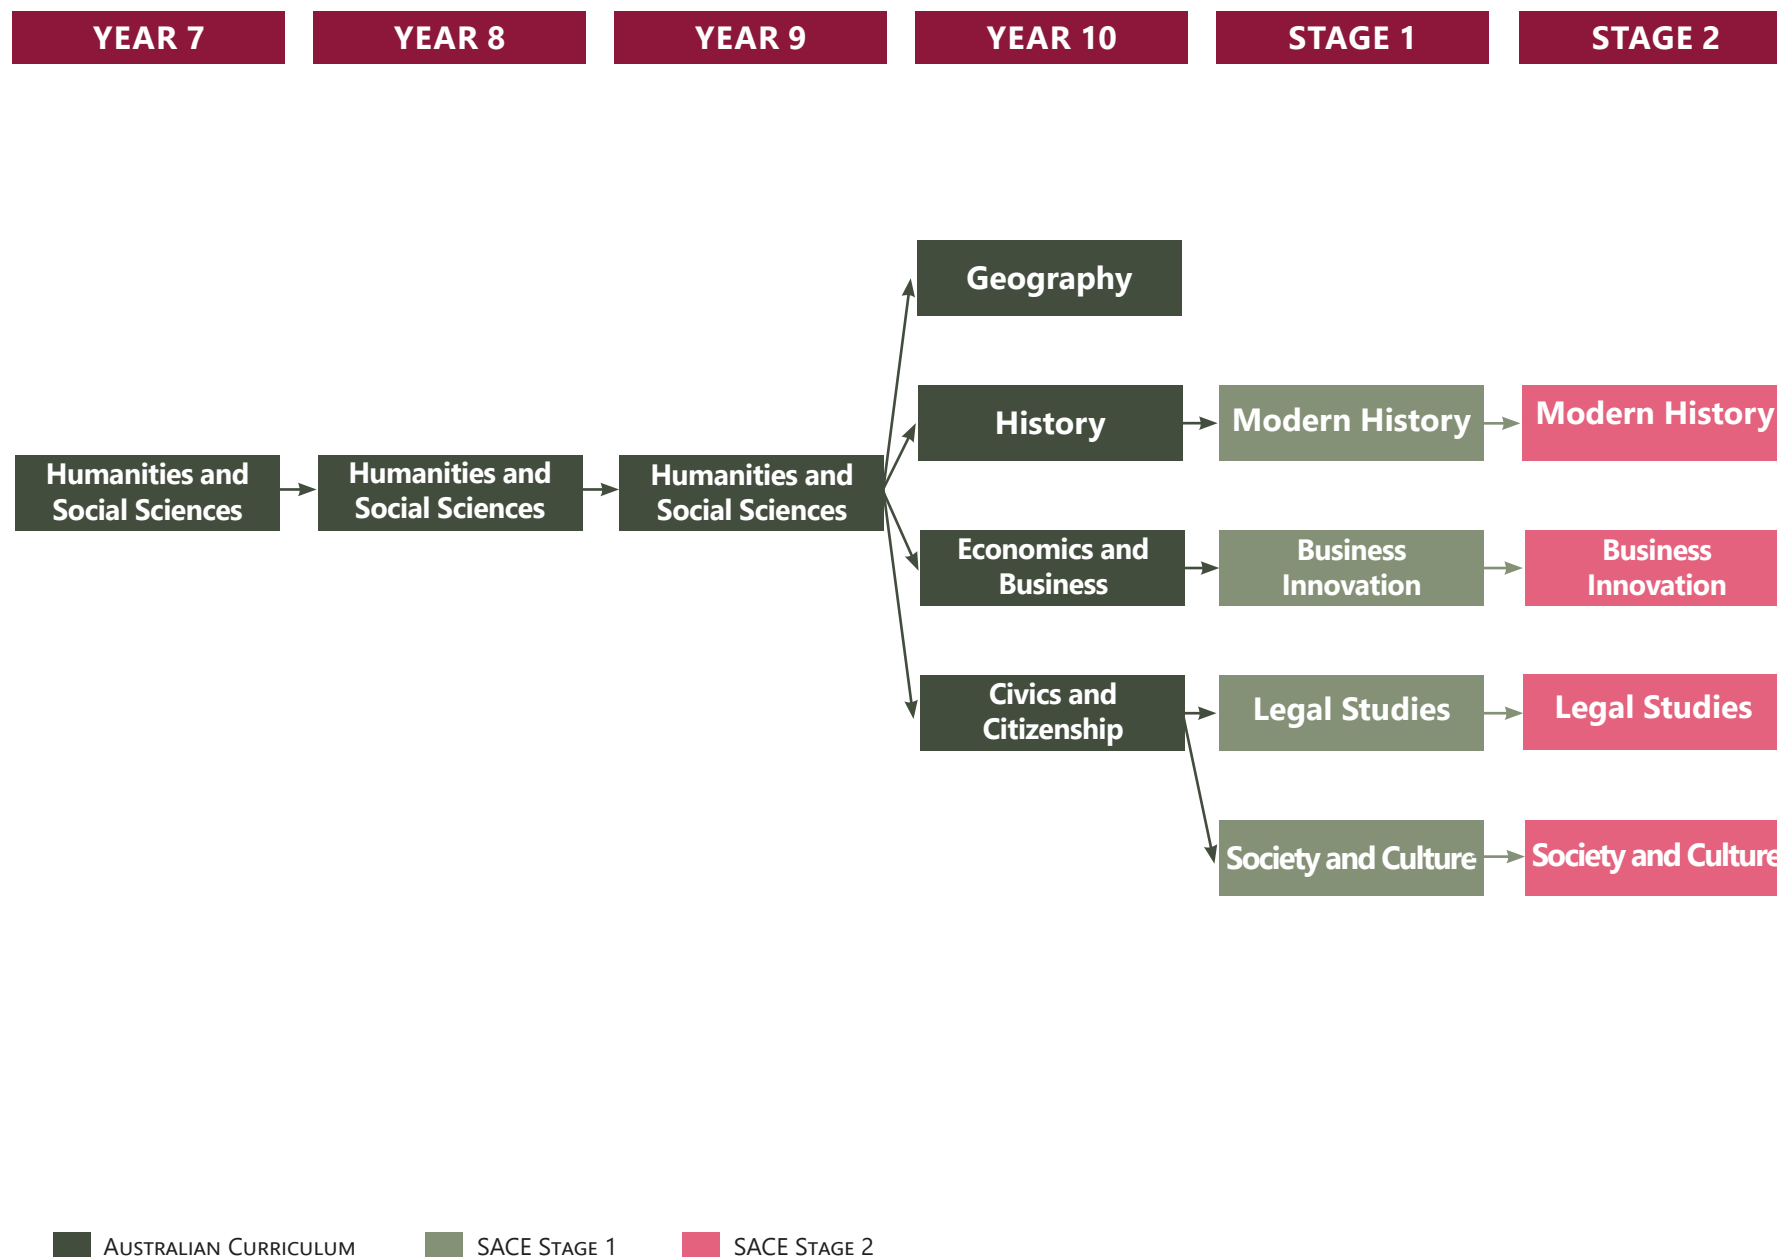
YEAR 7

YEAR 8

YEAR 9

YEAR 10

STAGE 1

STAGE 2

Humanities and Social Sciences

Humanities and Social Sciences

Humanities and Social Sciences

Geography

History

Modern History

Modern History

Economics and Business

Business Innovation

Business Innovation

Civics and Citizenship

Legal Studies

Legal Studies

Society and Culture

Society and Culture

Australian Curriculum

SACE Stage 1

SACE Stage 2